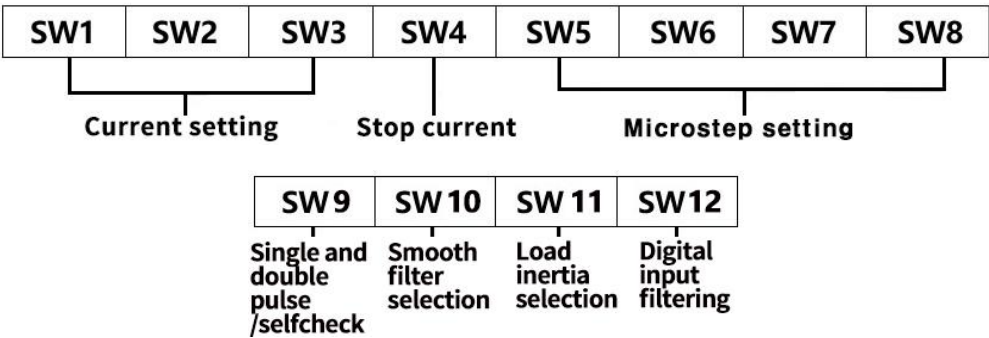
| SW1 | SW2 | SW3 | SW4 | SW5 | SW6 | SW7 | SW8 |
|---|---|---|---|---|---|---|---|

Current setting

Stop current

Microstep setting

| SW 9 | SW 10 | SW 11 | SW 12 |
|---|---|---|---|

Single and double pulse /selfcheck

Smooth filter selection

Load inertia selection

Digital input filtering